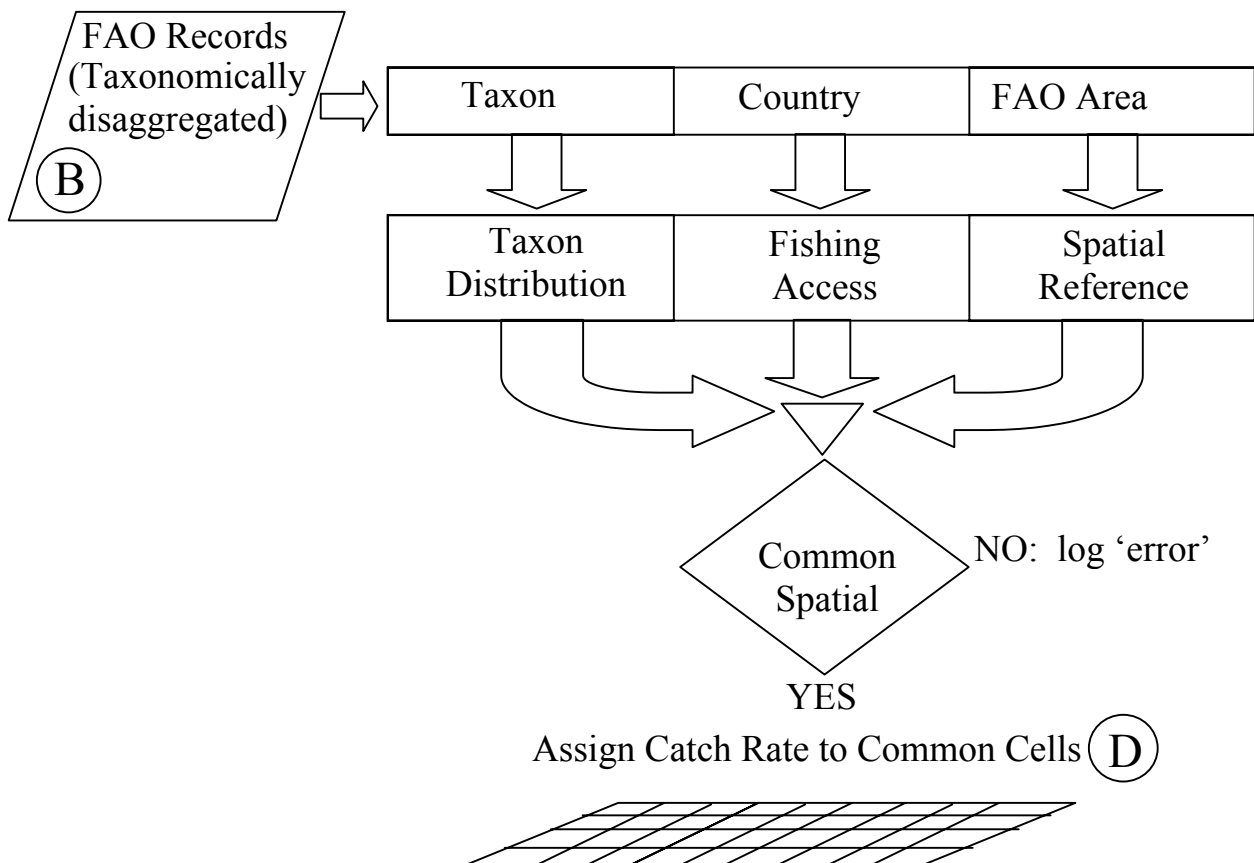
FAO Records (Taxonomically disaggregated)

B

| Taxon | Country | FAO Area |
|---|---|---|

| Taxon Distribution | Fishing Access | Spatial Reference |
|---|---|---|

Common Spatial

NO: log 'error'

YES

Assign Catch Rate to Common Cells

D